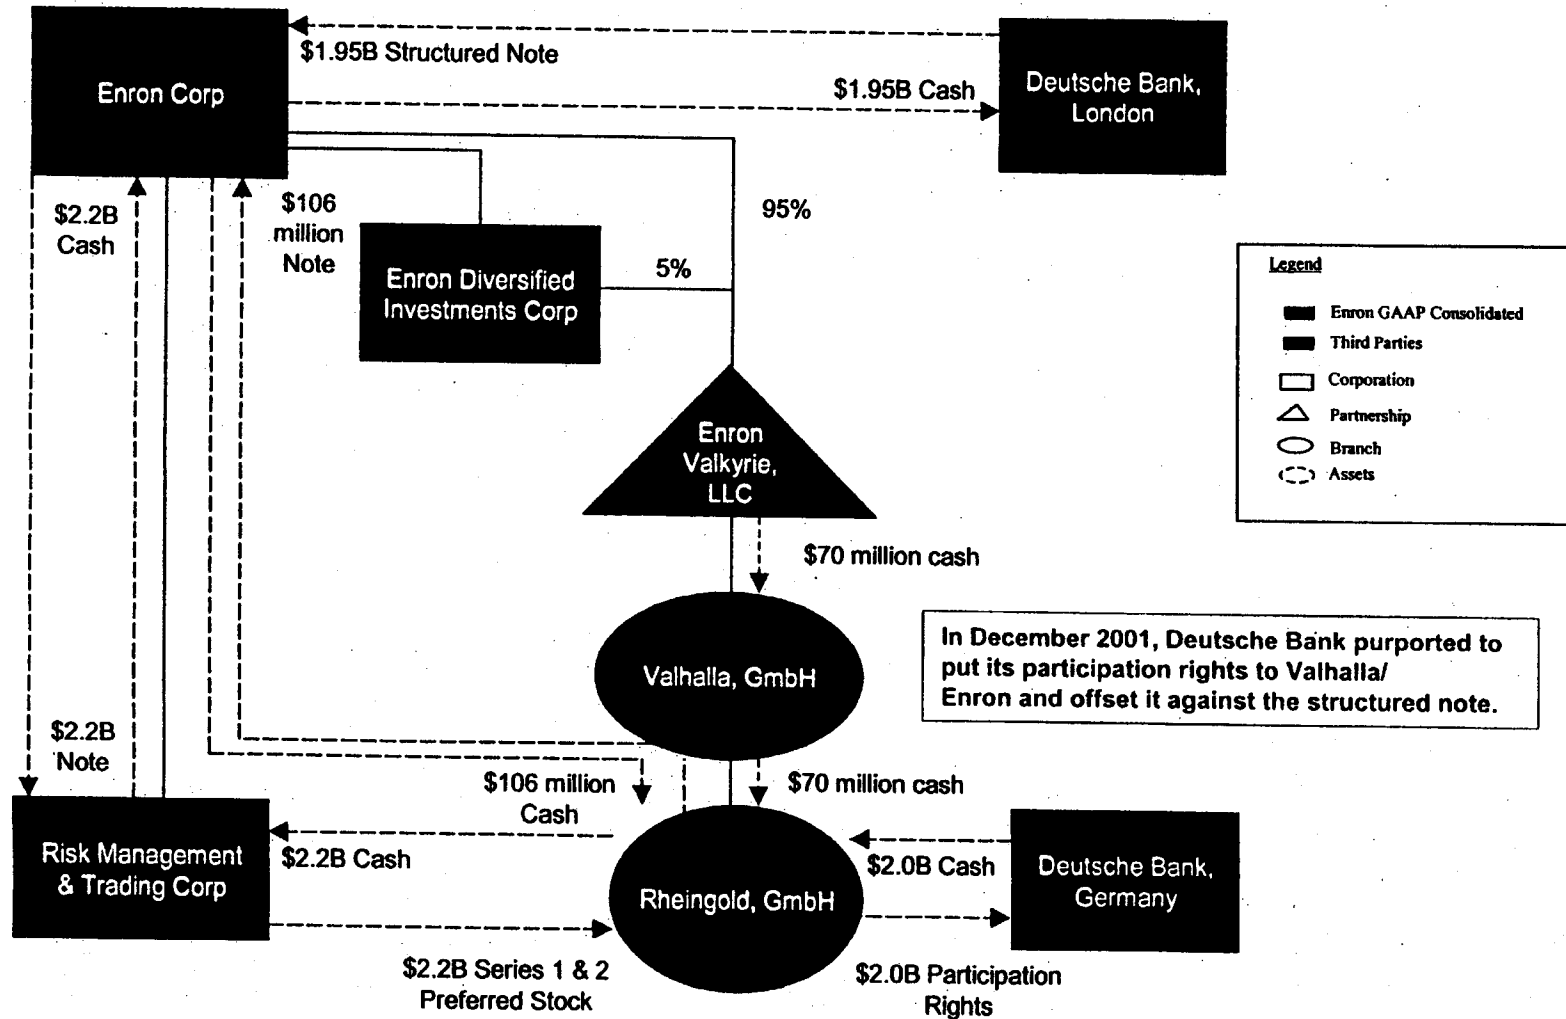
Enron Corp

$1.95B Structured Note

$1.95B Cash

Deutsche Bank, London

$2.2B Cash

$106 million Note

Enron Diversified Investments Corp

95%

5%

Legend

Enron GAAP Consolidated

Third Parties

Corporation

Partnership

Branch

Assets

Enron Valkyrie, LLC

$70 million cash

Valhalla, GmbH

In December 2001, Deutsche Bank purported to put its participation rights to Valhalla/ Enron and offset it against the structured note.

$2.2B Note

$106 million Cash

$70 million cash

Risk Management & Trading Corp

$2.2B Cash

Rheingold, GmbH

$2.0B Cash

Deutsche Bank, Germany

$2.2B Series 1 & 2 Preferred Stock

$2.0B Participation Rights